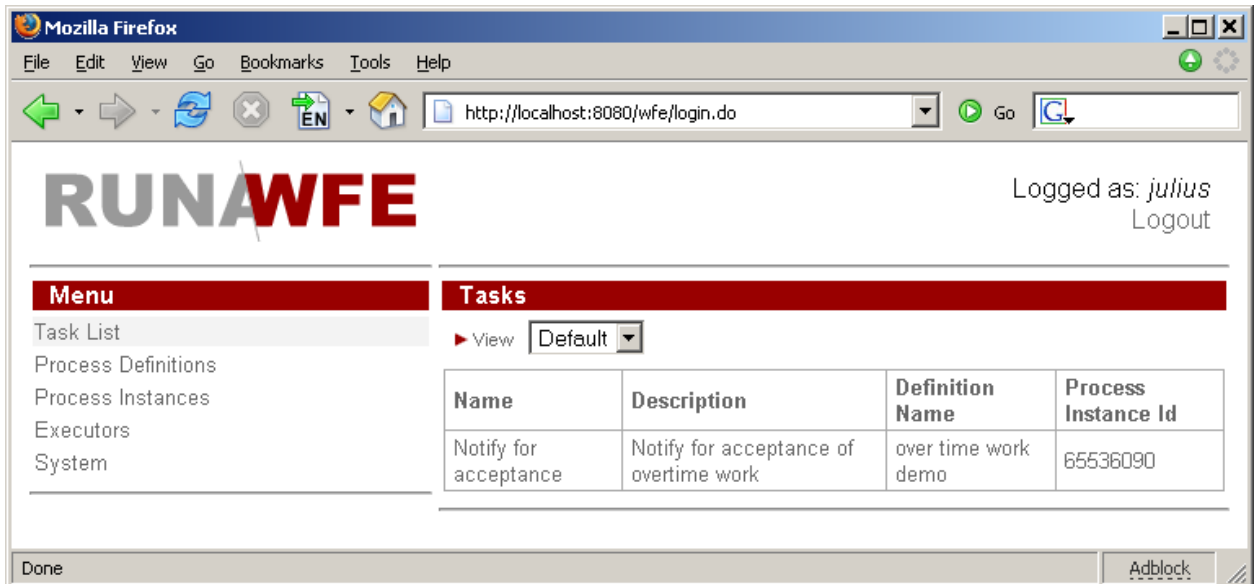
Mozilla Firefox

File Edit View Go Bookmarks Tools Help

EN

http://localhost:8080/wfe/login.do

Go

RUNAWFE

Logged as: *julius*
Logout

Menu

Task List
Process Definitions
Process Instances
Executors
System

Tasks

View Default

| Name | Description | Definition Name | Process Instance Id |
|---|---|---|---|
| Notify for acceptance | Notify for acceptance of overtime work | over time work demo | 65536090 |

Done

Adblock